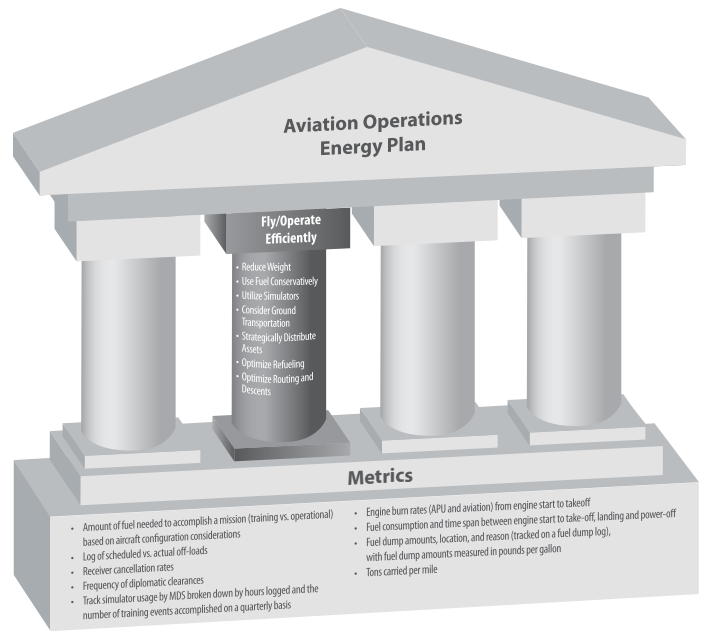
Aviation Operations Energy Plan

Fly/Operate Efficiently

- Reduce Weight
- Use Fuel Conservatively
- Utilize Simulators
- Consider Ground Transportation
- Strategically Distribute Assets
- Optimize Refueling
- Optimize Routing and Descents

Metrics

- Amount of fuel needed to accomplish a mission (training vs. operational) based on aircraft configuration considerations
- Log of scheduled vs. actual off-loads
- Receiver cancellation rates
- Frequency of diplomatic clearances
- Track simulator usage by MDS broken down by hours logged and the number of training events accomplished on a quarterly basis

- Engine burn rates (APU and aviation) from engine start to takeoff
- Fuel consumption and time span between engine start to take-off, landing and power-off
- Fuel dump amounts, location, and reason (tracked on a fuel dump log), with fuel dump amounts measured in pounds per gallon
- Tons carried per mile